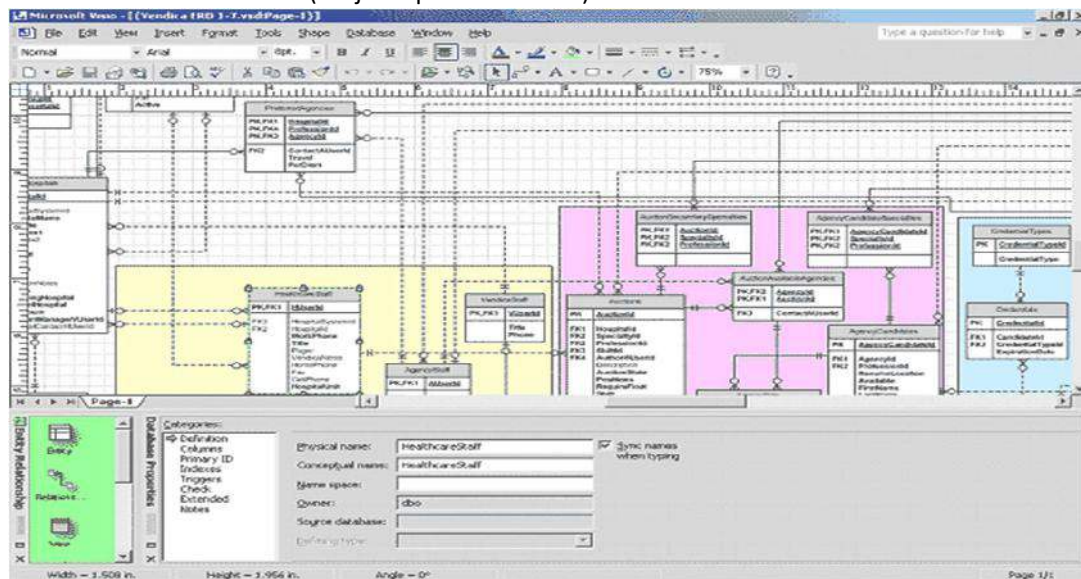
Microsoft Visio - [(Vendica ERD 1-7.vsd:Page-1)]

File Edit View Insert Format Tools Shape Database Window Help

Type a question for help

Normal Arial 8pt. B I U

75%

Active

PreferredAgencies

PK,FK1 HospitalId
PK,FK4 ProfessionId
PK,FK2 AgencyId

FK3 ContactAUserId
Travel
PerDiem

Hospital

AuctionSecondarySpecialties

PK,FK1 AuctionId
PK,FK2 SpecialtyId
PK,FK3 ProfessionId

AgencyCandidateSpecialties

PK,FK1 AgencyCandidateId
PK,FK2 SpecialtyId
PK,FK3 ProfessionId

CredentialTypes

PK CredentialTypeId

CredentialType

HealthcareStaff

PK,FK1 UserId

VendorStaff

PK,FK1 UserId

Title
Phone

Auctions

PK AuctionId

FK1 HospitalId
FK2 SpecialtyId
FK3 ProfessionId
FK4 ShiftId

AuctionAvailableAgencies

PK,FK2 AgencyId
PK,FK1 AuctionId

FK3 ContactAUserId

AgencyCandidates

PK AgencyCandidateId

FK1 AgencyId
FK2 ProfessionId
Available
FirstName

Credentials

PK CredentialId

FK1 CandidateId
FK2 CredentialTypeId
ExpirationDate

AgencyStaff

PK,FK1 UserId

Page-1

Entity Relationship

Entity

Relations...

View

Database Properties

Categories:
Definition
Columns
Primary ID
Indexes
Triggers
Check
Extended
Notes

Physical name: HealthcareStaff
Conceptual name: HealthcareStaff
Name space:
Owner: dbo
Source database:
Defining type:

Sync names when typing

Width = 1.508 in. Height = 1.956 in. Angle = 0°

Page 1/1